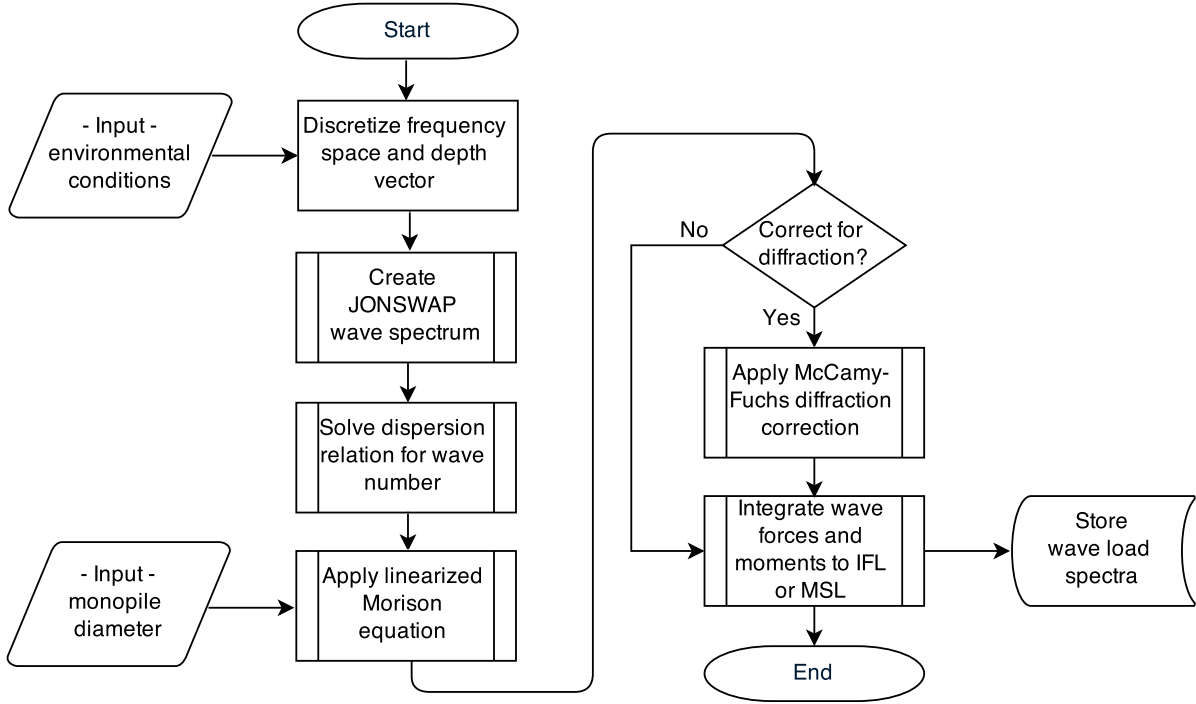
Start

- Input - environmental conditions

Discretize frequency space and depth vector

Create JONSWAP wave spectrum

Solve dispersion relation for wave number

- Input - monopile diameter

Apply linearized Morison equation

Correct for diffraction?

No

Yes

Apply McCamy-Fuchs diffraction correction

Integrate wave forces and moments to IFL or MSL

Store wave load spectra

End